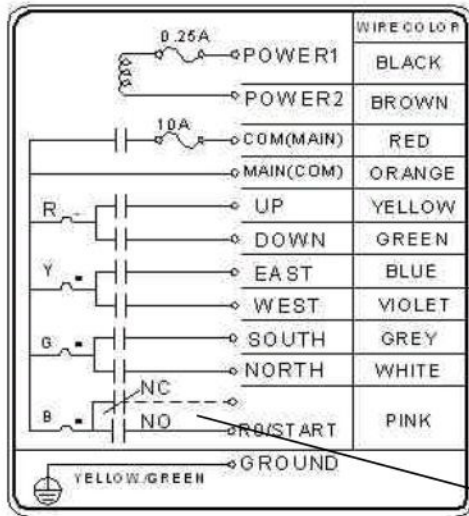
| | WIRE COLOR |
|---|---|
| 0.25A POWER1 | BLACK |
| POWER2 | BROWN |
| 10A COM(MAIN) | RED |
| MAIN(COM) | ORANGE |
| R UP | YELLOW |
| DOWN | GREEN |
| Y EAST | BLUE |
| WEST | VIOLET |
| G SOUTH | GREY |
| NORTH | WHITE |
| B NC NO R0/START | PINK |
| YELLOW/GREEN GROUND | |